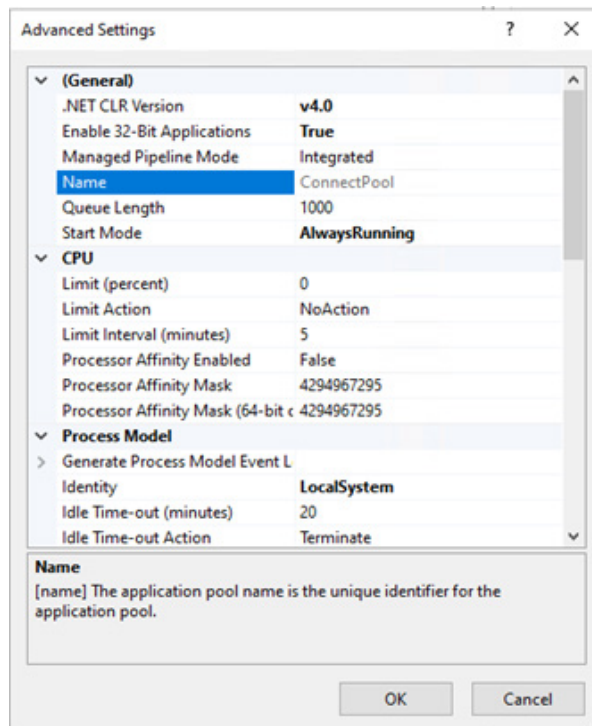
Advanced Settings ? ×

(General)

| | |
|---|---|
| .NET CLR Version | v4.0 |
| Enable 32-Bit Applications | True |
| Managed Pipeline Mode | Integrated |
| Name | ConnectPool |
| Queue Length | 1000 |
| Start Mode | AlwaysRunning |

CPU

| | |
|---|---|
| Limit (percent) | 0 |
| Limit Action | NoAction |
| Limit Interval (minutes) | 5 |
| Processor Affinity Enabled | False |
| Processor Affinity Mask | 4294967295 |
| Processor Affinity Mask (64-bit c | 4294967295 |

Process Model

| | |
|---|---|
| Generate Process Model Event L | |
| Identity | LocalSystem |
| Idle Time-out (minutes) | 20 |
| Idle Time-out Action | Terminate |

Name
[name] The application pool name is the unique identifier for the application pool.

OK Cancel